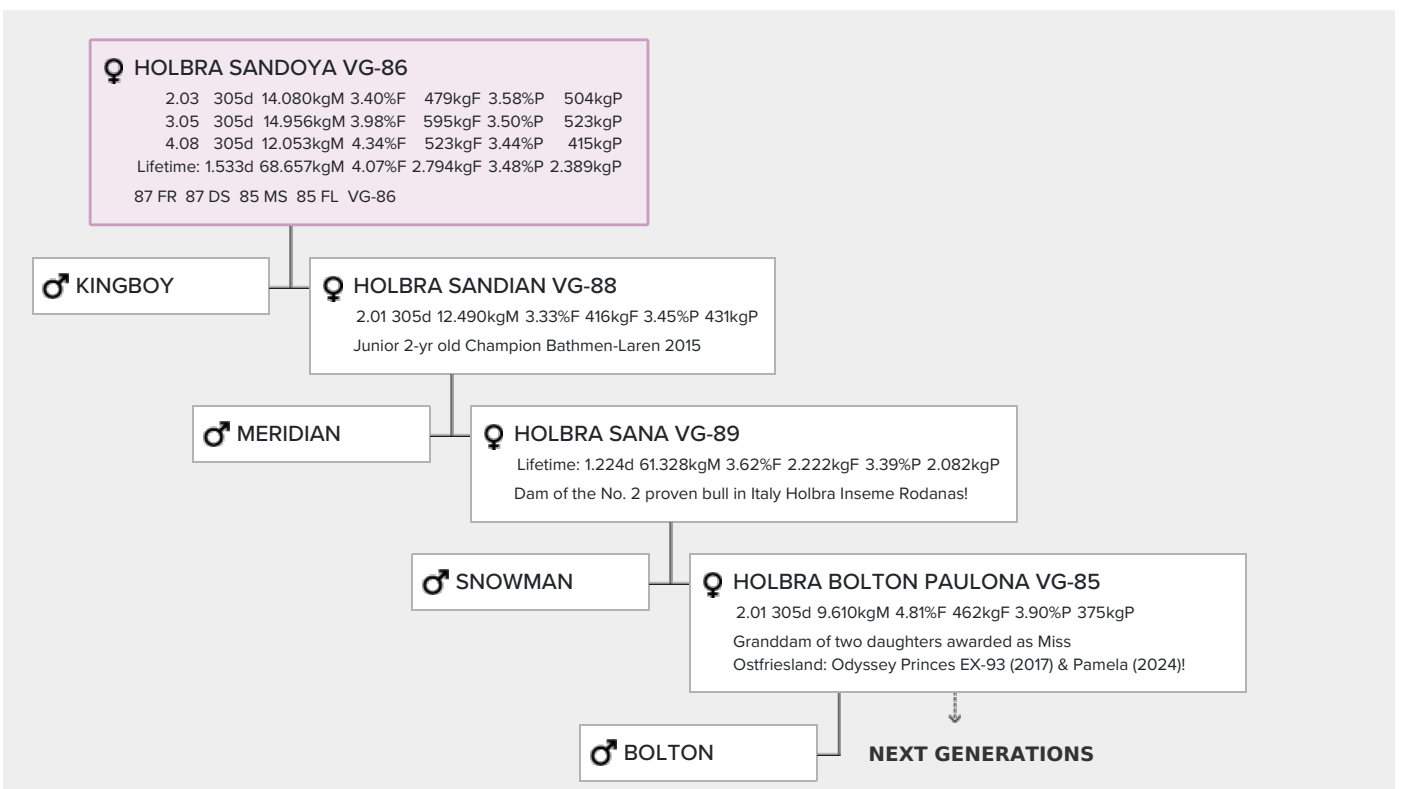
♀ HOLBRA SANDOYA VG-86

| | | | | | | | |
|---|---|---|---|---|---|---|---|
| 2.03 | 305d | 14.080kgM | 3.40%F | 479kgF | 3.58%P | 504kgP |
| 3.05 | 305d | 14.956kgM | 3.98%F | 595kgF | 3.50%P | 523kgP |
| 4.08 | 305d | 12.053kgM | 4.34%F | 523kgF | 3.44%P | 415kgP |
| Lifetime: | 1.533d | 68.657kgM | 4.07%F | 2.794kgF | 3.48%P | 2.389kgP |

87 FR 87 DS 85 MS 85 FL VG-86

♂ KINGBOY

♀ HOLBRA SANDIAN VG-88

2.01 305d 12.490kgM 3.33%F 416kgF 3.45%P 431kgP

Junior 2-yr old Champion Bathmen-Laren 2015

♂ MERIDIAN

♀ HOLBRA SANA VG-89

Lifetime: 1.224d 61.328kgM 3.62%F 2.222kgF 3.39%P 2.082kgP

Dam of the No. 2 proven bull in Italy Holbra Inseme Rodanas!

♂ SNOWMAN

♀ HOLBRA BOLTON PAULONA VG-85

2.01 305d 9.610kgM 4.81%F 462kgF 3.90%P 375kgP

Granddam of two daughters awarded as Miss Ostfriesland: Odyssey Princes EX-93 (2017) & Pamela (2024)!

♂ BOLTON

NEXT GENERATIONS